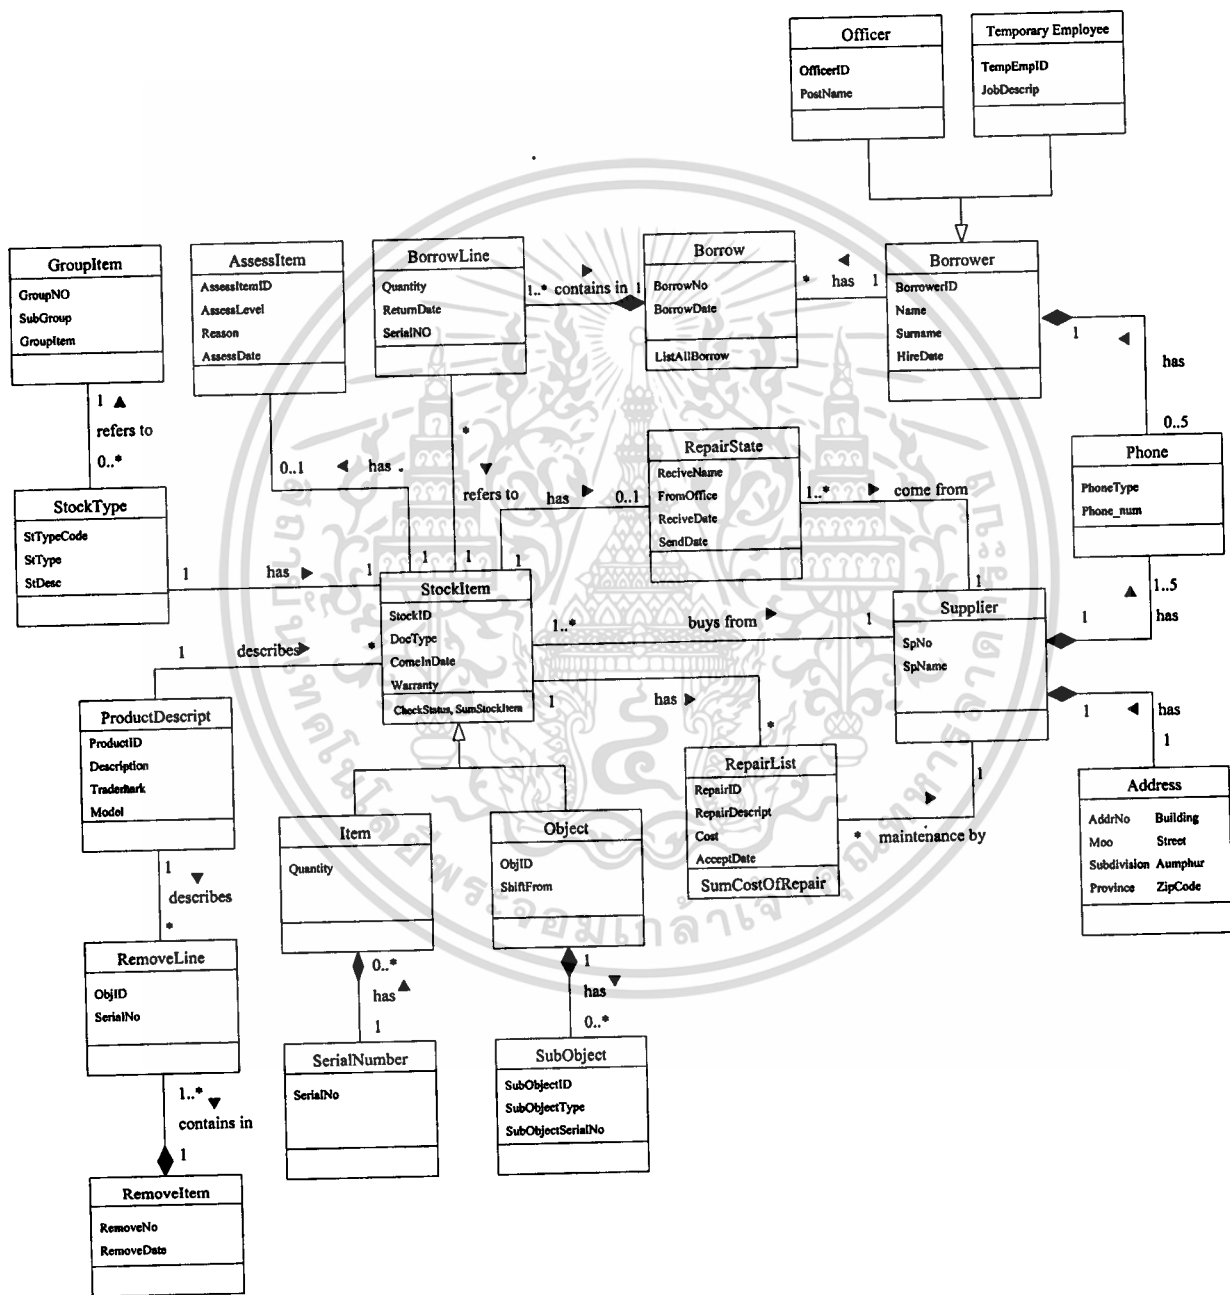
Officer
OfficerID
PostName

Temporary Employee
TempEmpID
JobDescrip

GroupItem
GroupNO
SubGroup
GroupItem

AssessItem
AssessItemID
AssessLevel
Reason
AssessDate

BorrowLine
Quantity
ReturnDate
SerialNO

1..* contains in 1

Borrow
BorrowNo
BorrowDate
ListAllBorrow

* has 1

Borrower
BorrowerID
Name
Surname
HireDate

1 has

0..5

Phone
PhoneType
Phone_num

1 refers to 0..*

0..1 has

* refers to

RepairState
ReciveName
FromOffice
ReciveDate
SendDate

has 0..1

1..* come from

StockType
StTypeCode
StType
StDesc

1 has 1

1 1 1

StockItem
StockID
DocType
ComeInDate
Warranty
CheckStatus, SumStockItem

1..* buys from 1

Supplier
SpNo
SpName

1..5 has 1

1 has 1

1 describes *

ProductDescript
ProductID
Description
TradeMark
Model

1 has *

RepairList
RepairID
RepairDescript
Cost
AcceptDate
SumCostOfRepair

1 * maintenance by

Address
AddrNo Building
Moo Street
Subdivision Aumphur
Province ZipCode

Item
Quantity

Object
ObjID
ShiftFrom

1 describes *

RemoveLine
ObjID
SerialNo

0..* has 1

SerialNumber
SerialNo

1 has 0..*

SubObject
SubObjectID
SubObjectType
SubObjectSerialNo

1..* contains in 1

RemoveItem
RemoveNo
RemoveDate